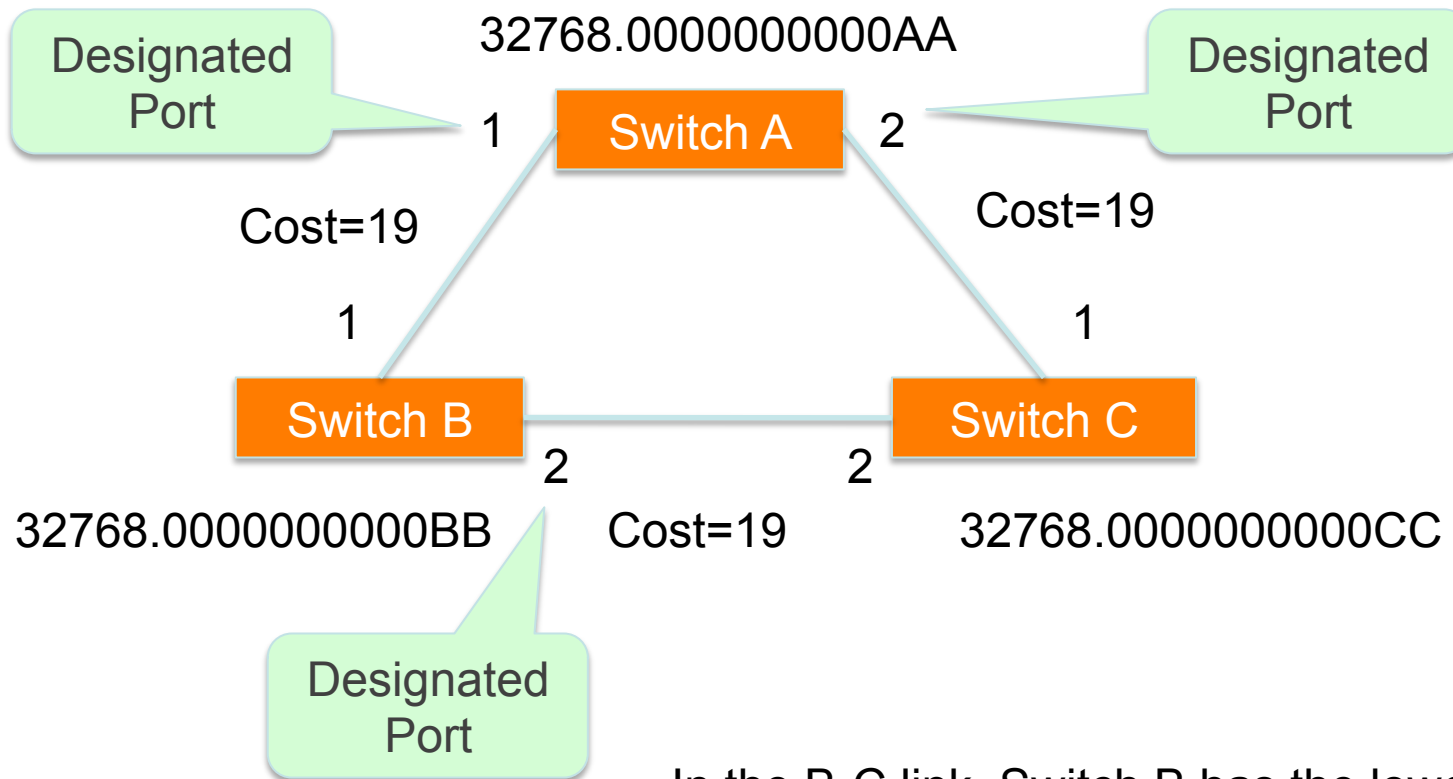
32768.0000000000AA

Designated Port

1

Switch A

2

Designated Port

Cost=19

Cost=19

1

1

Switch B

Switch C

2

2

32768.0000000000BB

Cost=19

32768.0000000000CC

Designated Port

In the B-C link, Switch B has the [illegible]